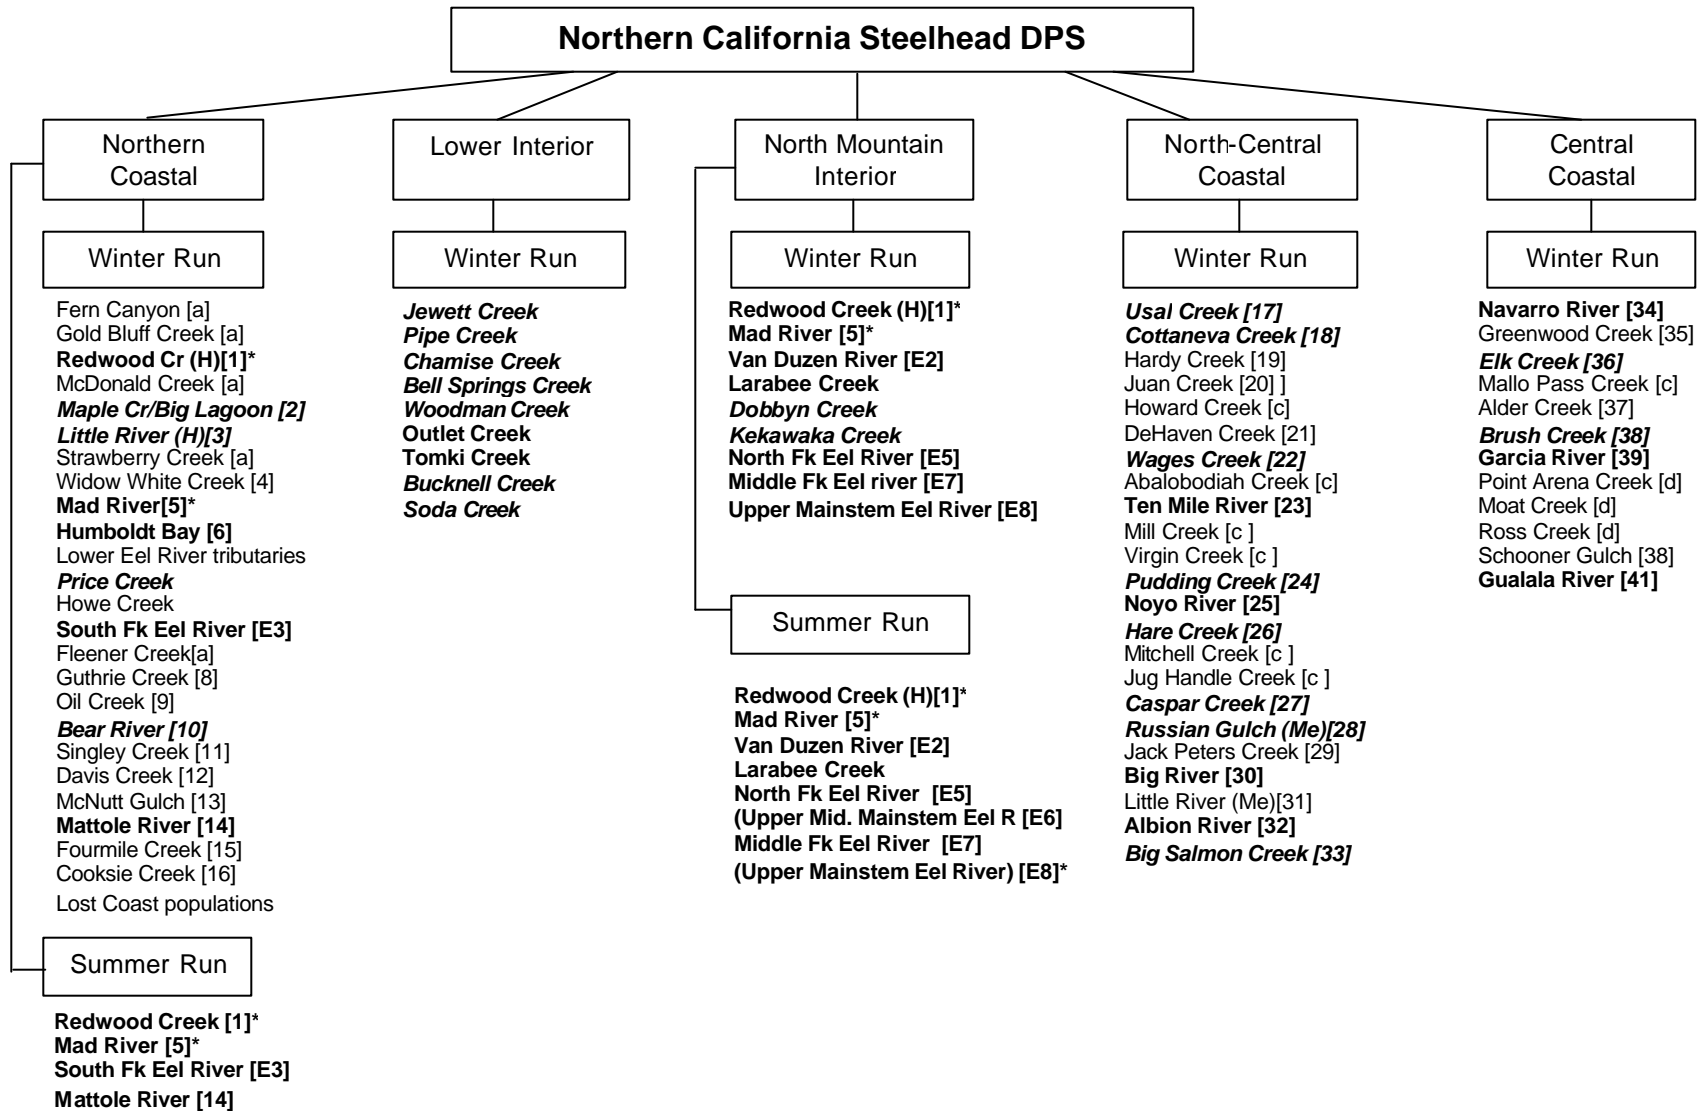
Northern California Steelhead DPS

Northern Coastal

Winter Run

Fern Canyon [a]
Gold Bluff Creek [a]
Redwood Cr (H)[1]*
McDonald Creek [a]
Maple Cr/Big Lagoon [2]
Little River (H)[3]
Strawberry Creek [a]
Widow White Creek [4]
Mad River[5]*
Humboldt Bay [6]
Lower Eel River tributaries
Price Creek
Howe Creek
South Fk Eel River [E3]
Fleener Creek[a]
Guthrie Creek [8]
Oil Creek [9]
Bear River [10]
Singley Creek [11]
Davis Creek [12]
McNutt Gulch [13]
Mattole River [14]
Fourmile Creek [15]
Cooksie Creek [16]
Lost Coast populations

Summer Run

Redwood Creek [1]*
Mad River [5]*
South Fk Eel River [E3]
Mattole River [14]

Lower Interior

Winter Run

Jewett Creek
Pipe Creek
Chamise Creek
Bell Springs Creek
Woodman Creek
Outlet Creek
Tomki Creek
Bucknell Creek
Soda Creek

North Mountain Interior

Winter Run

Redwood Creek (H)[1]*
Mad River [5]*
Van Duzen River [E2]
Larabee Creek
Dobbyn Creek
Kekawaka Creek
North Fk Eel River [E5]
Middle Fk Eel river [E7]
Upper Mainstem Eel River [E8]

Summer Run

Redwood Creek (H)[1]*
Mad River [5]*
Van Duzen River [E2]
Larabee Creek
North Fk Eel River [E5]
(Upper Mid. Mainstem Eel R [E6]
Middle Fk Eel River [E7]
(Upper Mainstem Eel River) [E8]*

North-Central Coastal

Winter Run

Usal Creek [17]
Cottaneva Creek [18]
Hardy Creek [19]
Juan Creek [20] ]
Howard Creek [c]
DeHaven Creek [21]
Wages Creek [22]
Abalobodiah Creek [c]
Ten Mile River [23]
Mill Creek [c ]
Virgin Creek [c ]
Pudding Creek [24]
Noyo River [25]
Hare Creek [26]
Mitchell Creek [c ]
Jug Handle Creek [c ]
Caspar Creek [27]
Russian Gulch (Me)[28]
Jack Peters Creek [29]
Big River [30]
Little River (Me)[31]
Albion River [32]
Big Salmon Creek [33]

Central Coastal

Winter Run

Navarro River [34]
Greenwood Creek [35]
Elk Creek [36]
Mallo Pass Creek [c]
Alder Creek [37]
Brush Creek [38]
Garcia River [39]
Point Arena Creek [d]
Moat Creek [d]
Ross Creek [d]
Schooner Gulch [38]
Gualala River [41]